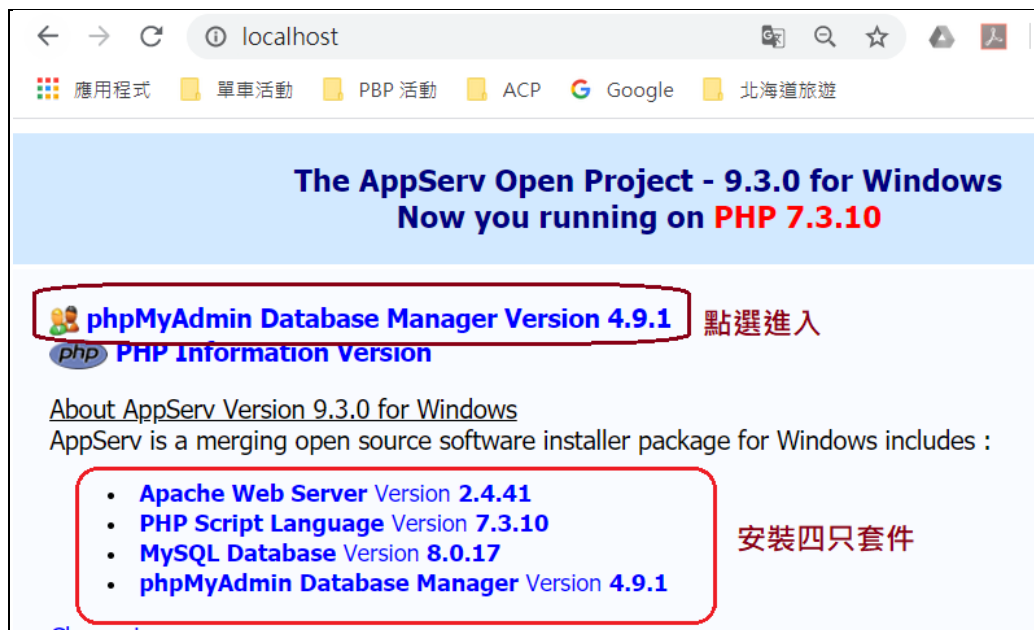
localhost

應用程式 單車活動 PBP 活動 ACP Google 北海道旅遊

The AppServ Open Project - 9.3.0 for Windows
Now you running on PHP 7.3.10

phpMyAdmin Database Manager Version 4.9.1 點選進入
php PHP Information Version

About AppServ Version 9.3.0 for Windows
AppServ is a merging open source software installer package for Windows includes :

- Apache Web Server Version 2.4.41
- PHP Script Language Version 7.3.10
- MySQL Database Version 8.0.17
- phpMyAdmin Database Manager Version 4.9.1

安裝四只套件

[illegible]